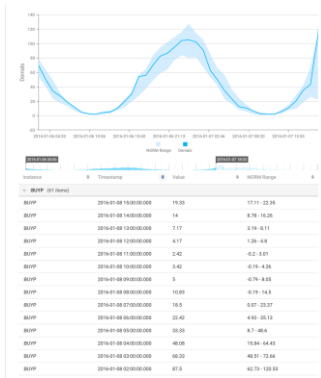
140
120
100
80
60
40
20
0
-20

Denials

2016-01-06 03:03
2016-01-06 08:00
2016-01-06 13:00
2016-01-06 18:00
2016-01-06 23:13
2016-01-07 05:00
2016-01-07 08:00
2016-01-07 13:00

NORM Range
Denials

2016-01-06 00:00
2016-01-07 18:00

| Instance | Timestamp | Value | NORM Range |
|---|---|---|---|
| BUYP (61 items) | | | |
| BUYP | 2016-01-08 15:00:00.000 | 19.33 | 17.11 - 22.35 |
| BUYP | 2016-01-08 14:00:00.000 | 14 | 8.78 - 16.26 |
| BUYP | 2016-01-08 13:00:00.000 | 7.17 | 3.19 - 8.11 |
| BUYP | 2016-01-08 12:00:00.000 | 6.17 | 1.26 - 6.8 |
| BUYP | 2016-01-08 11:00:00.000 | 2.42 | -0.2 - 3.01 |
| BUYP | 2016-01-08 10:00:00.000 | 3.42 | -0.19 - 4.26 |
| BUYP | 2016-01-08 09:00:00.000 | 5 | -0.79 - 6.05 |
| BUYP | 2016-01-08 08:00:00.000 | 10.83 | -0.19 - 14.5 |
| BUYP | 2016-01-08 07:00:00.000 | 18.5 | 0.57 - 23.37 |
| BUYP | 2016-01-08 06:00:00.000 | 22.42 | 4.93 - 35.12 |
| BUYP | 2016-01-08 05:00:00.000 | 33.33 | 8.7 - 48.6 |
| BUYP | 2016-01-08 04:00:00.000 | 48.08 | 15.84 - 64.43 |
| BUYP | 2016-01-08 03:00:00.000 | 68.33 | 48.51 - 72.66 |
| BUYP | 2016-01-08 02:00:00.000 | 87.5 | 62.73 - 120.53 |